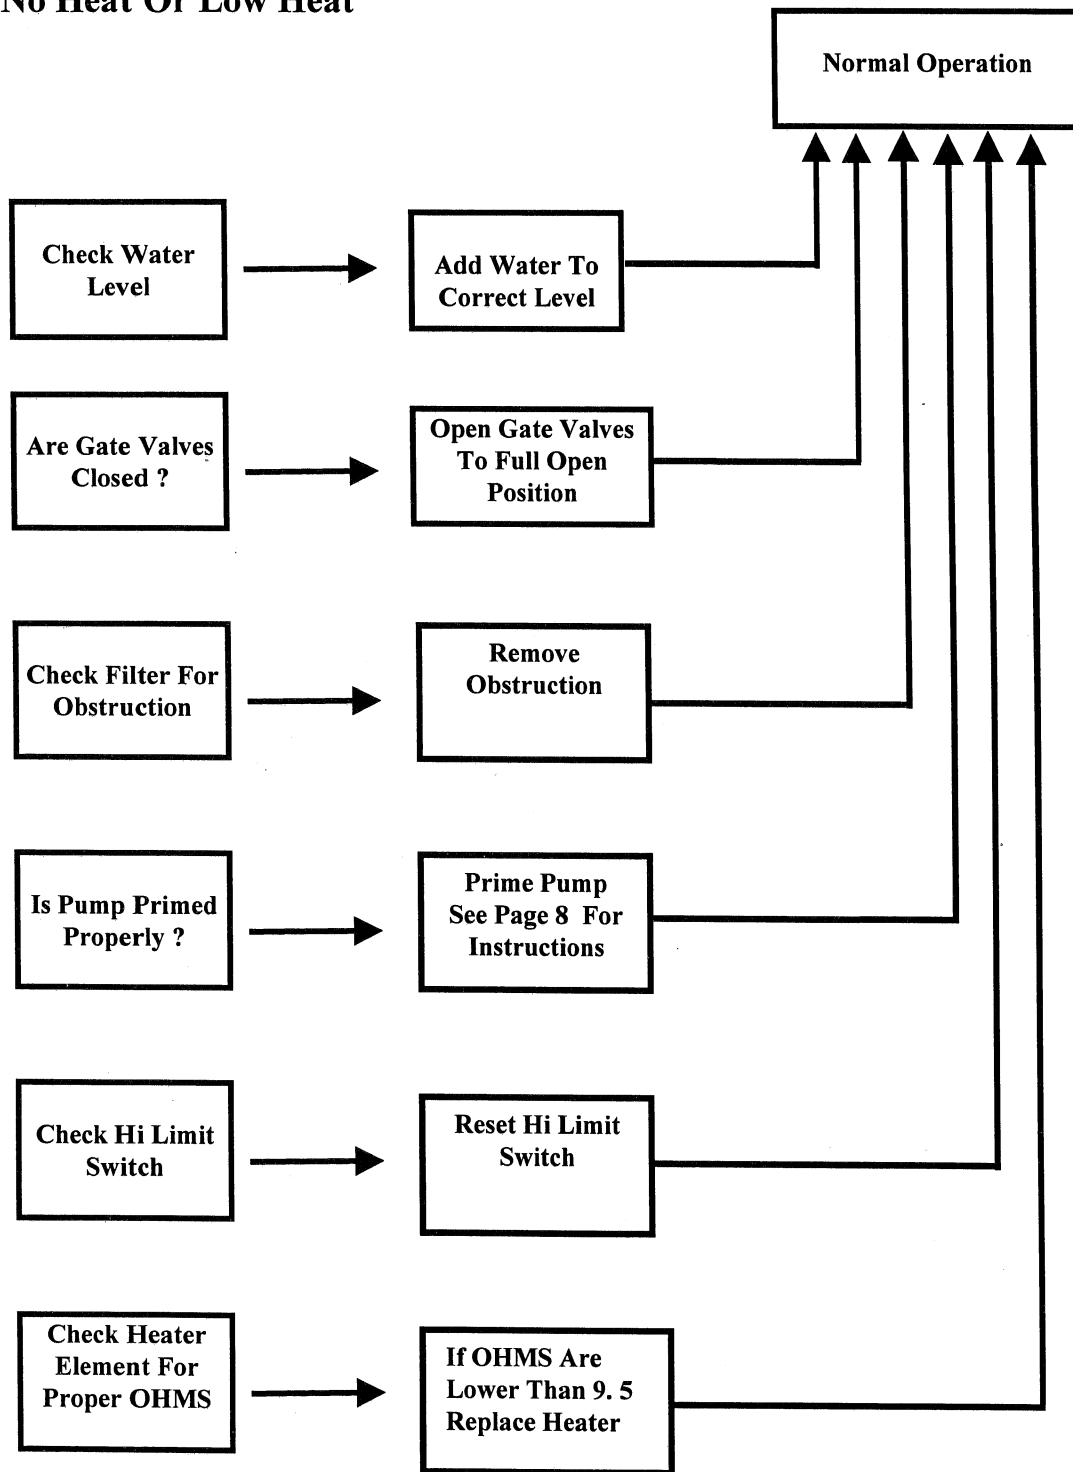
No Heat Or Low Heat

Normal Operation

Check Water Level

Add Water To Correct Level

Are Gate Valves Closed ?

Open Gate Valves To Full Open Position

Check Filter For Obstruction

Remove Obstruction

Is Pump Primed Properly ?

Prime Pump See Page 8 For Instructions

Check Hi Limit Switch

Reset Hi Limit Switch

Check Heater Element For Proper OHMS

If OHMS Are Lower Than 9. 5 Replace Heater